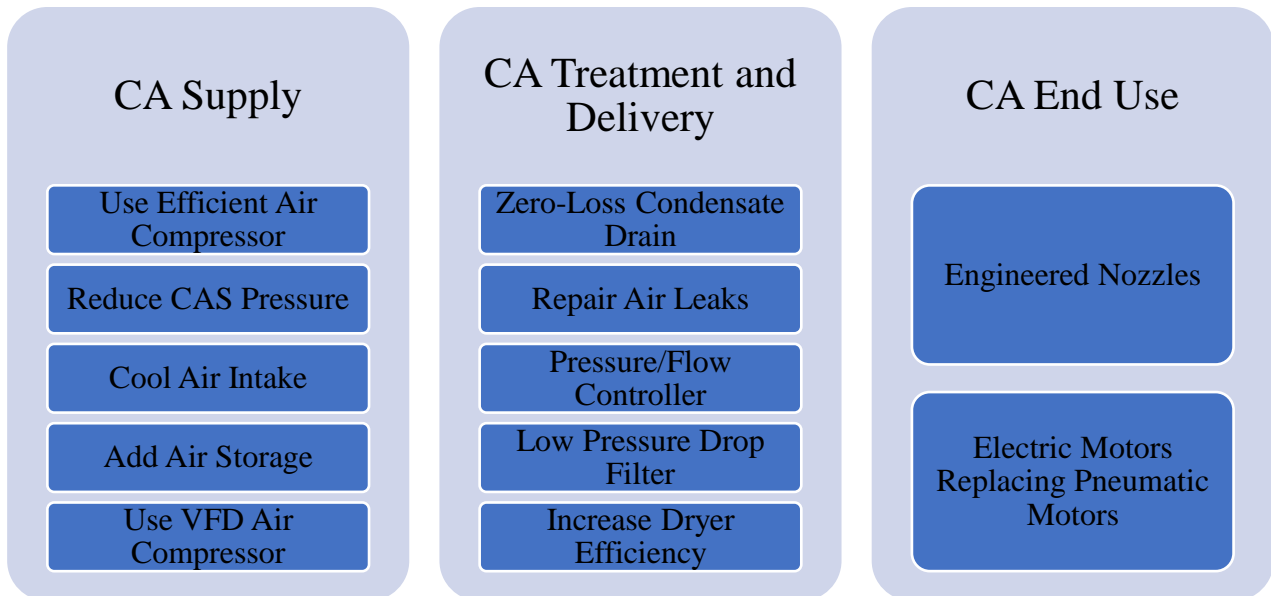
CA Supply

Use Efficient Air Compressor

Reduce CAS Pressure

Cool Air Intake

Add Air Storage

Use VFD Air Compressor

CA Treatment and Delivery

Zero-Loss Condensate Drain

Repair Air Leaks

Pressure/Flow Controller

Low Pressure Drop Filter

Increase Dryer Efficiency

CA End Use

Engineered Nozzles

Electric Motors Replacing Pneumatic Motors